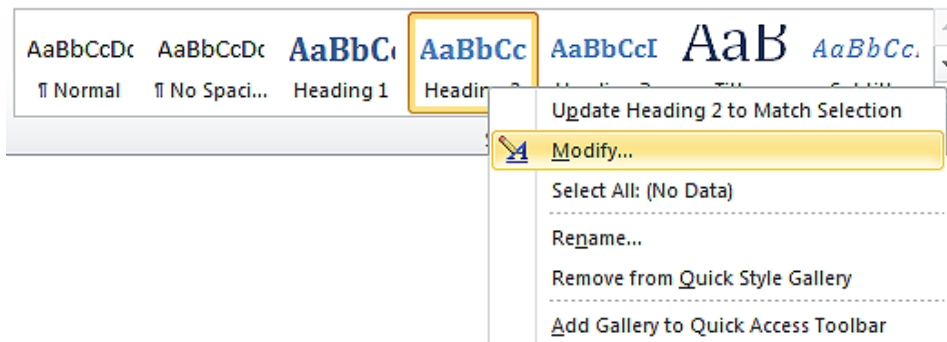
AaBbCcDc
¶ Normal

AaBbCcDc
¶ No Spaci...

AaBbC
Heading 1

AaBbCc
Headin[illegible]

AaBbCcI
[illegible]

AaB
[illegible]

AaBbCc.
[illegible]

Update Heading 2 to Match Selection
Modify...
Select All: (No Data)
Rename...
Remove from Quick Style Gallery
Add Gallery to Quick Access Toolbar